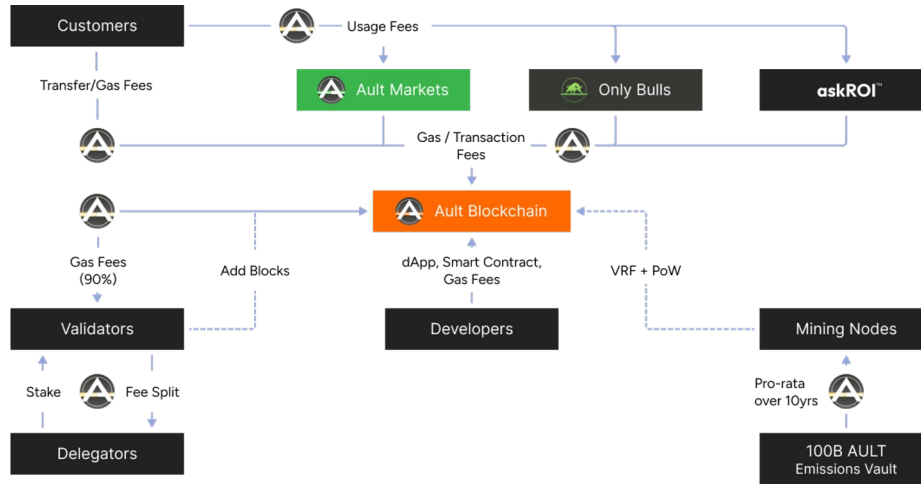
Customers

Usage Fees

Transfer/Gas Fees

Ault Markets

Only Bulls

askROI™

Gas / Transaction Fees

Ault Blockchain

Gas Fees (90%)

Add Blocks

dApp, Smart Contract, Gas Fees

VRF + PoW

Validators

Developers

Mining Nodes

Stake

Fee Split

Pro-rata over 10yrs

Delegators

100B AULT
Emissions Vault